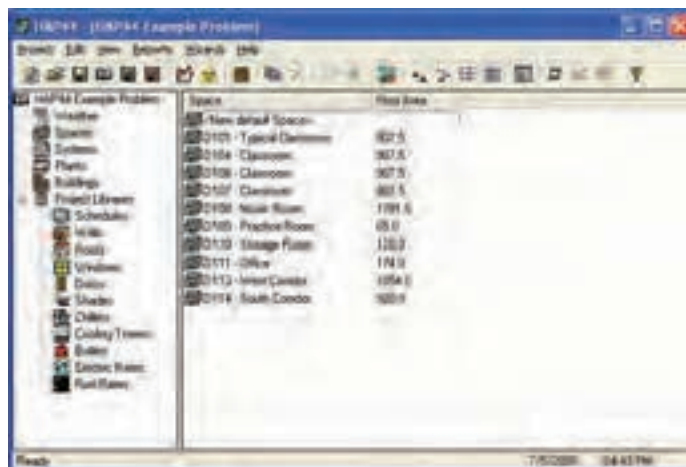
HAP44 - [HAP44 Example Problem]

Project Edit View Reports Wizards Help

HAP44 Example Problem
Weather
Spaces
Systems
Plants
Buildings
Project Libraries
Schedules
Walls
Roofs
Windows
Doors
Shades
Chillers
Cooling Towers
Boilers
Electric Rates
Fuel Rates

| Space | Floor Area |
|---|---|
| <New default Space> | |
| 0105 - Typical Classroom | 802.5 |
| 0104 - Classroom | 907.5 |
| 0106 - Classroom | 907.5 |
| 0107 - Classroom | 802.5 |
| 0108 - Music Room | 1181.6 |
| 0109 - Practice Room | 65.0 |
| 0110 - Storage Room | 120.0 |
| 0111 - Office | 174.0 |
| 0113 - West Corridor | 1054.0 |
| 0114 - South Corridor | 500.1 |

Ready 7/5/2005 04:43 PM